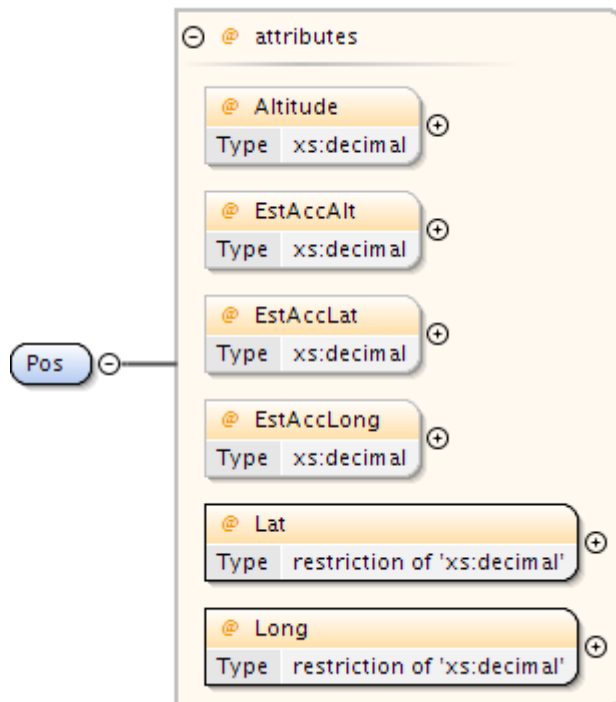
@ attributes

@ Altitude
Type xs:decimal

@ EstAccAlt
Type xs:decimal

@ EstAccLat
Type xs:decimal

@ EstAccLong
Type xs:decimal

@ Lat
Type restriction of 'xs:decimal'

@ Long
Type restriction of 'xs:decimal'

Pos